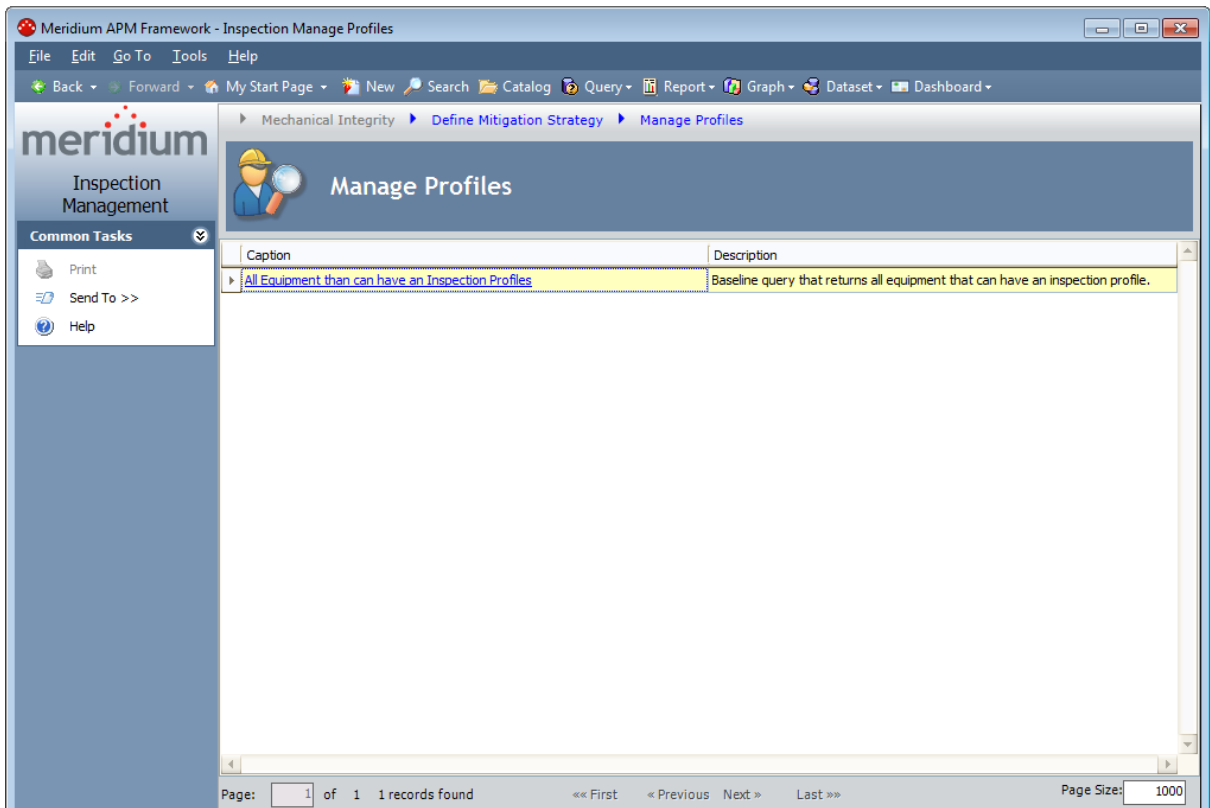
Meridium APM Framework - Inspection Manage Profiles

File Edit Go To Tools Help

Back Forward My Start Page New Search Catalog Query Report Graph Dataset Dashboard

meridium

Inspection Management

Common Tasks

Print

Send To >>

Help

Mechanical Integrity ▸ Define Mitigation Strategy ▸ Manage Profiles

Manage Profiles

| Caption | Description |
|---|---|
| All Equipment than can have an Inspection Profiles | Baseline query that returns all equipment that can have an inspection profile. |

Page: 1 of 1 1 records found «« First « Previous Next » Last »» Page Size: 1000